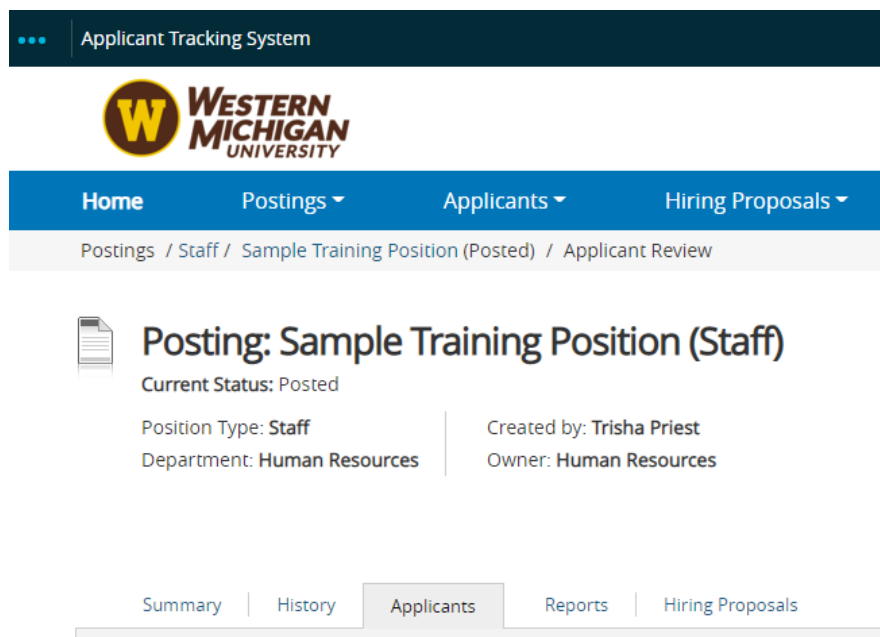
Applicant Tracking System

W WESTERN MICHIGAN UNIVERSITY

Home Postings Applicants Hiring Proposals

Postings / Staff / Sample Training Position (Posted) / Applicant Review

Posting: Sample Training Position (Staff)

Current Status: Posted

Position Type: Staff
Department: Human Resources

Created by: Trisha Priest
Owner: Human Resources

Summary History Applicants Reports Hiring Proposals